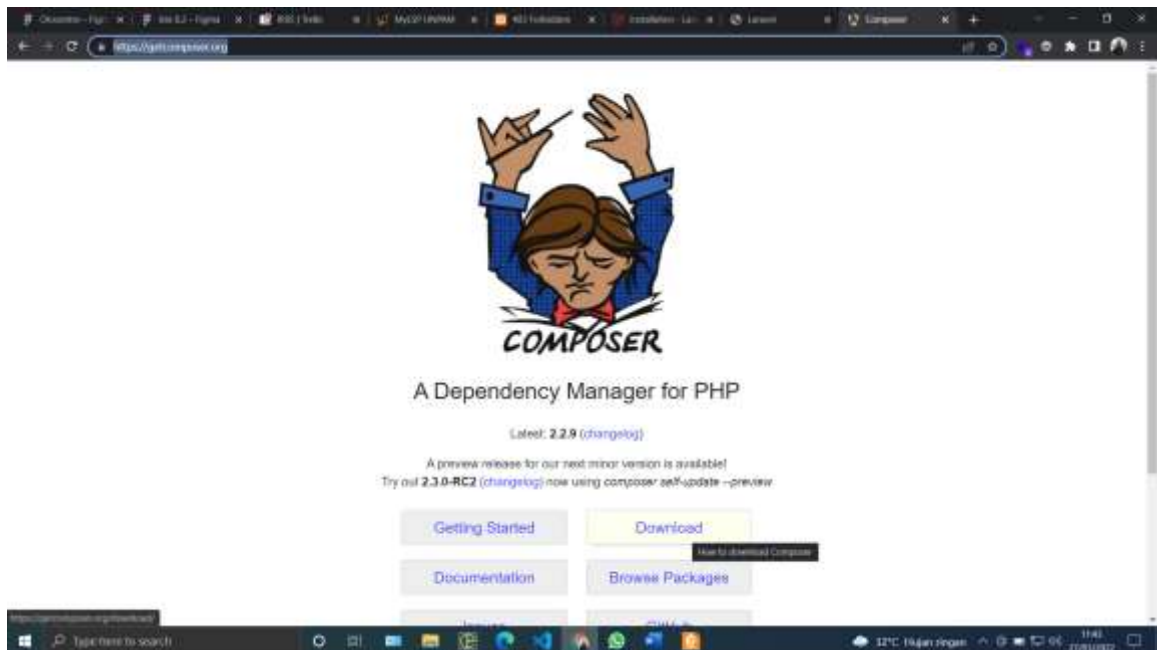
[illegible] | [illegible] | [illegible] | MyGSP UNPAM | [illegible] | Installation - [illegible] | Laravel | Composer

https://getcomposer.org

COMPOSER

A Dependency Manager for PHP

Latest: 2.2.9 (changelog)

A preview release for our next minor version is available!
Try out 2.3.0-RC2 (changelog) now using composer self-update --preview

Getting Started

Download

How to download Composer

Documentation

Browse Packages

Issues

GitHub

https://getcomposer.org/download/

Type here to search

12°C Hujan ringan

11:42
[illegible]